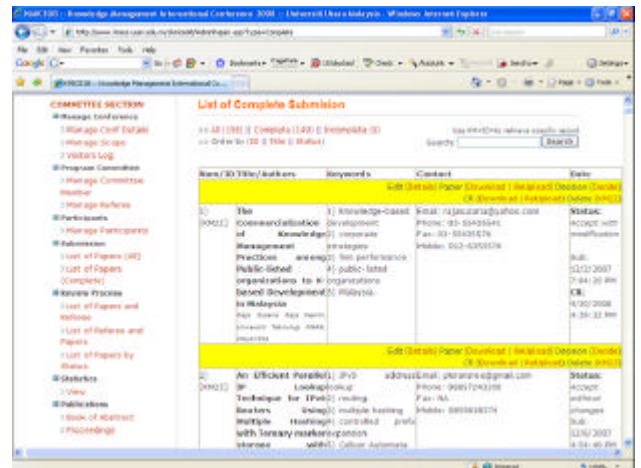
KMICE08 - Knowledge Management International Conference 2008 :: Universiti Utara Malaysia - Windows Internet Explorer

File Edit View Favorites Tools Help

Google

KMICE08 :: Knowledge Management International Co...

COMMITTEE SECTION
Manage Conference
Manage Conf Details
Manage Scope
Visitors Log
Program Committee
Manage Committee Member
Manage Referee
Participants
Manage Participants
Submission
List of Papers (All)
List of Papers (Complete)
Review Process
List of Papers and Referee
List of Referee and Papers
List of Papers by Status
Statistics
View
Publications
Book of Abstract
Proceedings

List of Complete Submision

>> All (190) | Complete (140) | Incomplete (0)
>> Order by: ID | Title | Status

Search

| Num/ID | Title/Authors | Keywords | Contact | Date |
|---|---|---|---|---|
| | | | | Edit [Details] Paper [Download \| Reupload] Decision [Decide] CR [Download \| Reupload] Delete [KM02] |
| 1) (KM02) | The Commercialization of Knowledge Management Practices among Public-listed organizations to K-based Development in Malaysia | 1) Knowledge-based development 2) corporate strategies 3) firm performance 4) public-listed organizations 5) Malaysia | Email: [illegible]@yahoo.com Phone: 03-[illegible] Fax: 03-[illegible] Mobile: 012-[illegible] | Status: Accept with modification Sub: 12/2/2007 7:04:20 PM CR: 4/30/2008 4:39:32 PM |
| | | | | Edit [Details] Paper [Download \| Reupload] Decision [Decide] CR [Download \| Reupload] Delete [KM03] |
| 2) (KM03) | An Efficient Parallel IP Lookup Technique for IPv6 Routers Using Multiple Hashing with Ternary marker storage | 1) IPv6 address lookup 2) routing 3) multiple hashing 4) controlled prefix expansion 5) Cellular Automata | Email: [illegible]@gmail.com Phone: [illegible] Fax: NA Mobile: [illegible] | Status: Accept without changes Sub: 12/6/2007 4:54:40 PM |